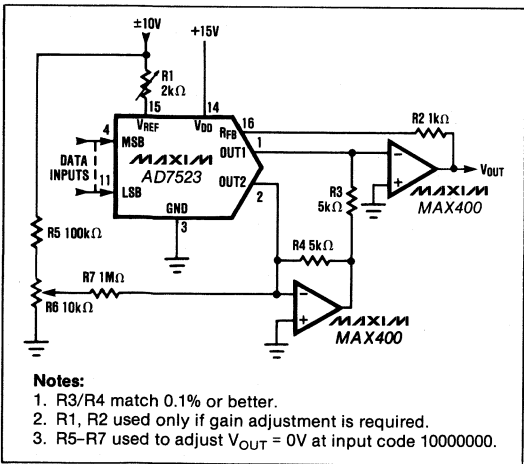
±10V
+15V
R1
2kΩ
15
14
16
VREF
VDD
RFB
R2 1kΩ
4
MSB
1
OUT1
DATA
INPUTS
11
LSB
MAXIM
AD7523
OUT2
2
−
+
VOUT
MAXIM
MAX400
R3
5kΩ
GND
3
R5 100kΩ
R4 5kΩ
R7 1MΩ
R6 10kΩ
−
+
MAXIM
MAX400

Notes:
1. R3/R4 match 0.1% or better.
2. R1, R2 used only if gain adjustment is required.
3. R5–R7 used to adjust $V_{OUT}$ = 0V at input code 10000000.